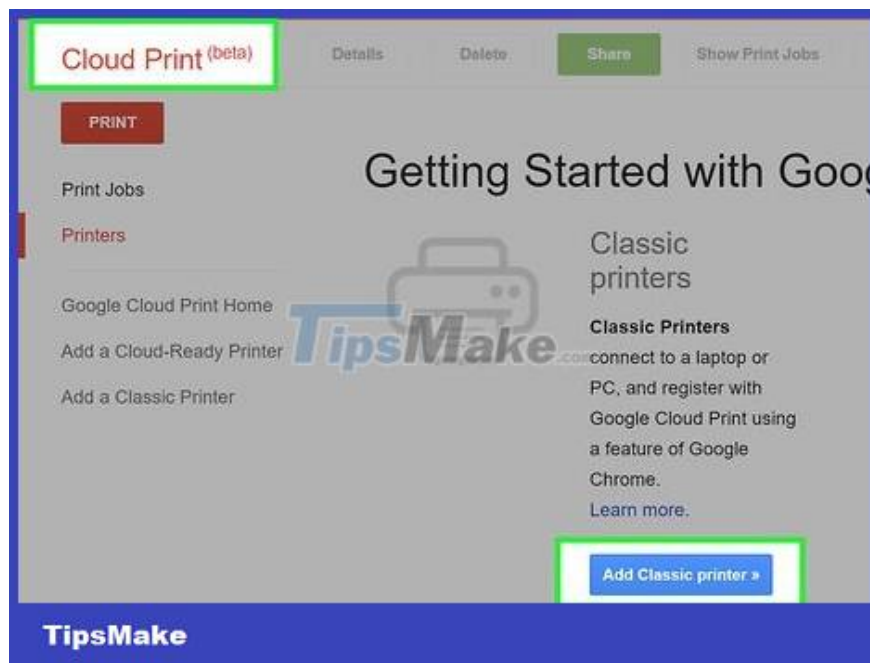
Cloud Print $^{(beta)}$

Details Delete Share Show Print Jobs

PRINT

Print Jobs

Printers

Google Cloud Print Home

Add a Cloud-Ready Printer

Add a Classic Printer

Getting Started with Goog

Classic printers

**Classic Printers** connect to a laptop or PC, and register with Google Cloud Print using a feature of Google Chrome.

Learn more.

Add Classic printer »

TipsMake.com

TipsMake